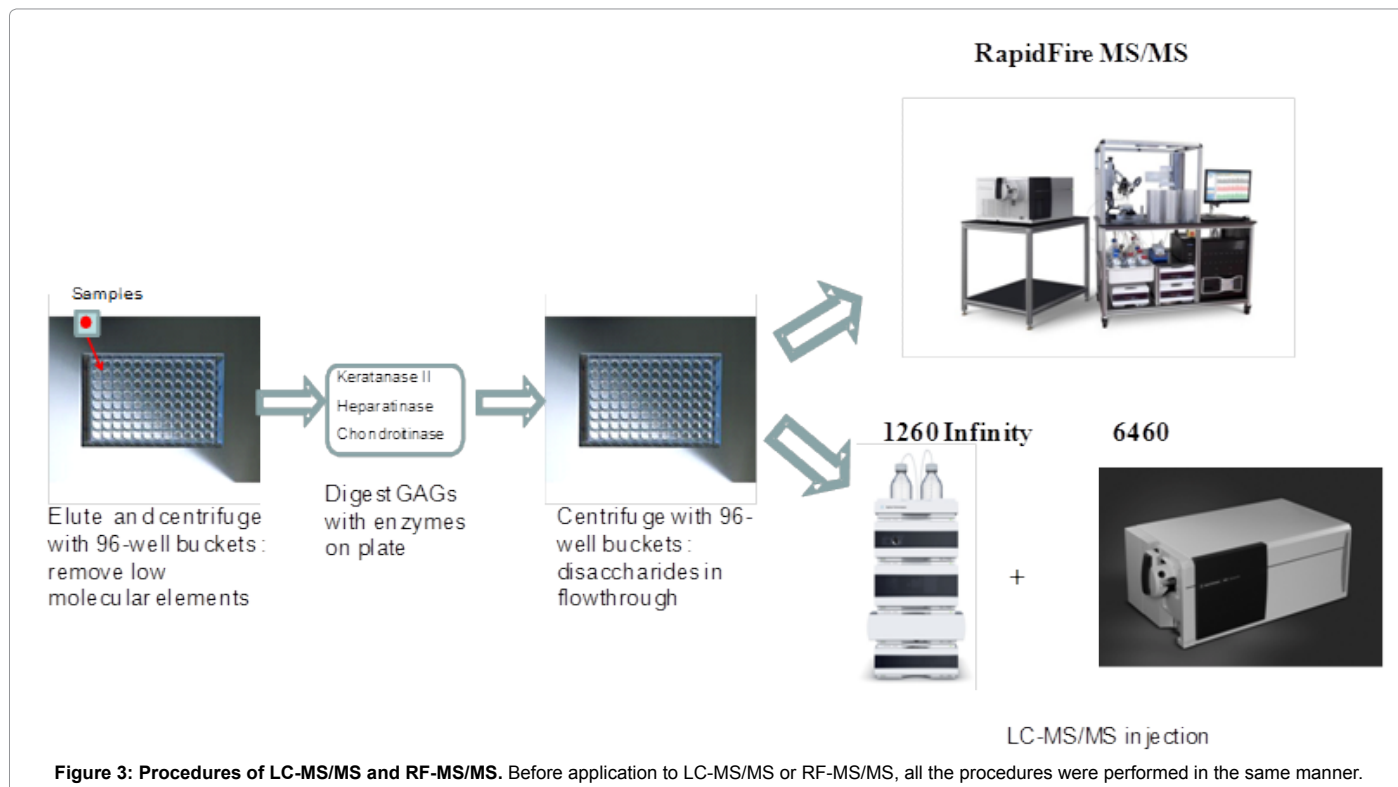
RapidFire MS/MS

Samples

Keratanase II
Heparatinase
Chondroitinase

1260 Infinity

6460

Elute and centrifuge with 96-well buckets: remove low molecular elements

Digest GAGs with enzymes on plate

Centrifuge with 96-well buckets: disaccharides in flowthrough

+

LC-MS/MS injection

**Figure 3: Procedures of LC-MS/MS and RF-MS/MS.** Before application to LC-MS/MS or RF-MS/MS, all the procedures were performed in the same manner.